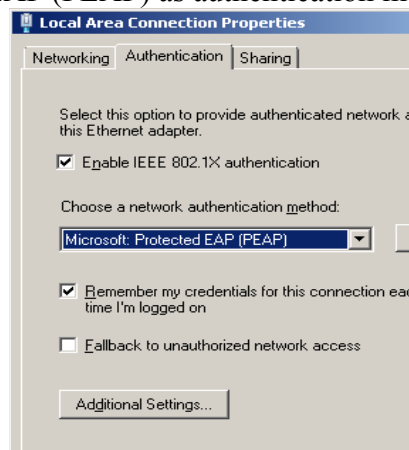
AP (PEAP) as authentication m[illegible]

Local Area Connection Properties

Networking | Authentication | Sharing

Select this option to provide authenticated network a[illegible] this Ethernet adapter.

☑ Enable IEEE 802.1X authentication

Choose a network authentication method:

Microsoft: Protected EAP (PEAP)

☑ Remember my credentials for this connection ea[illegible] time I'm logged on

☐ Fallback to unauthorized network access

Additional Settings...